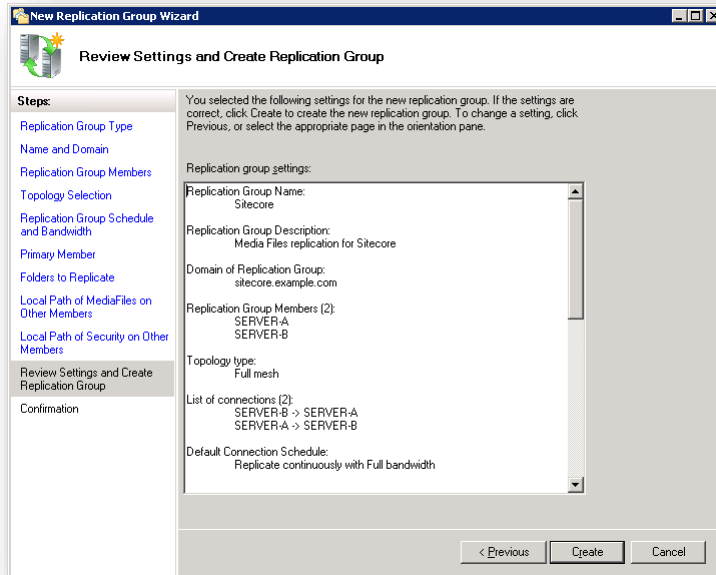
New Replication Group Wizard

Review Settings and Create Replication Group

Steps:
Replication Group Type
Name and Domain
Replication Group Members
Topology Selection
Replication Group Schedule and Bandwidth
Primary Member
Folders to Replicate
Local Path of MediaFiles on Other Members
Local Path of Security on Other Members
Review Settings and Create Replication Group
Confirmation

You selected the following settings for the new replication group. If the settings are correct, click Create to create the new replication group. To change a setting, click Previous, or select the appropriate page in the orientation pane.

Replication group settings:

Replication Group Name:
Sitecore

Replication Group Description:
Media Files replication for Sitecore

Domain of Replication Group:
sitecore.example.com

Replication Group Members (2):
SERVER-A
SERVER-B

Topology type:
Full mesh

List of connections (2):
SERVER-B -> SERVER-A
SERVER-A -> SERVER-B

Default Connection Schedule:
Replicate continuously with Full bandwidth

< Previous
Create
Cancel